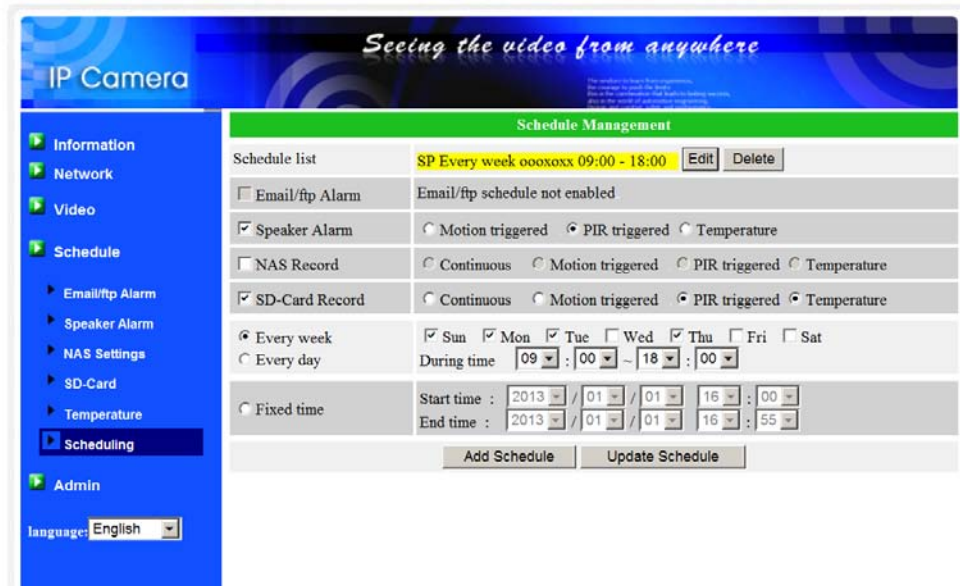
IP Camera

Seeing the video from anywhere

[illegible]

Information
Network
Video
Schedule
Email/ftp Alarm
Speaker Alarm
NAS Settings
SD-Card
Temperature
Scheduling
Admin

language: English

Schedule Management

| | |
|---|---|
| Schedule list | SP Every week oooxoxx 09:00 - 18:00 Edit Delete |
| Email/ftp Alarm | Email/ftp schedule not enabled |
| Speaker Alarm | Motion triggered PIR triggered Temperature |
| NAS Record | Continuous Motion triggered PIR triggered Temperature |
| SD-Card Record | Continuous Motion triggered PIR triggered Temperature |
| Every week Every day | Sun Mon Tue Wed Thu Fri Sat During time 09 : 00 ~ 18 : 00 |
| Fixed time | Start time : 2013 / 01 / 01 16 : 00 End time : 2013 / 01 / 01 16 : 55 |

Add Schedule Update Schedule